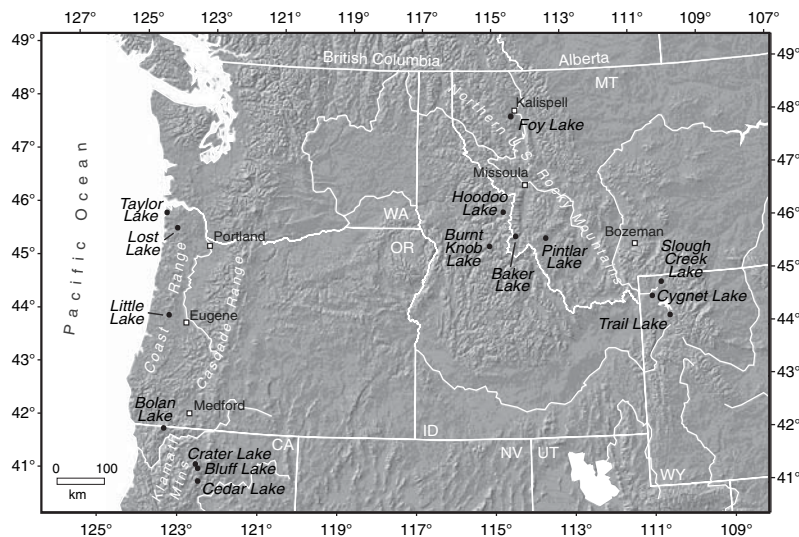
127° 125° 123° 121° 119° 117° 115° 113° 111° 109° 107°

49° 48° 47° 46° 45° 44° 43° 42° 41°

49° 48° 47° 46° 45° 44° 43° 42° 41°

British Columbia
Alberta
MT
Kalispell
Foy Lake
Northern U.S. Rocky Mountains
Missoula
Pacific Ocean
Taylor Lake
Lost Lake
Portland
WA
OR
Hoodoo Lake
Burnt Knob Lake
Baker Lake
Pintlar Lake
Bozeman
Slough Creek Lake
Cygnet Lake
Trail Lake
Little Lake
Coast Range
Cascade Range
Eugene
Bolan Lake
Medford
ID
CA
NV
UT
WY
Klamath Mtns
Crater Lake
Bluff Lake
Cedar Lake
0 100
km

125° 123° 121° 119° 117° 115° 113° 111° 109°